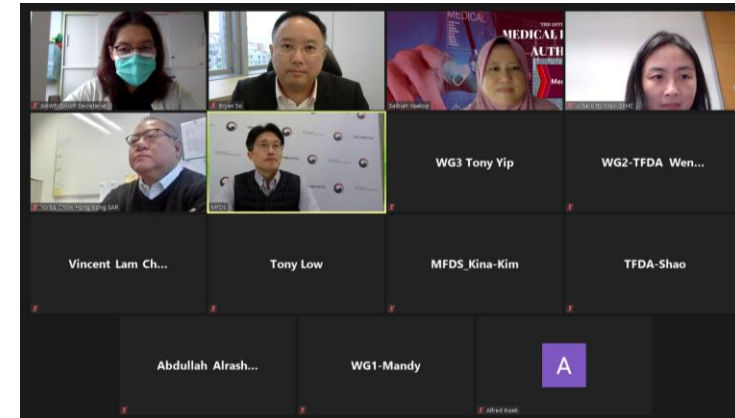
AHWP GHWP Secretariat

Bryan So

MEDICAL
AUTH

Salbiah Yaakop

Li Dai Ki (Li) Yogo DHC

Yu Lai Chow Hong Kong SAR

MFDS

WG3 Tony Yip

WG2-TFDA Wen...

Vincent Lam Ch...

Tony Low

MFDS_Kina-Kim

TFDA-Shao

Abdullah Alrash...

WG1-Mandy

A

Alfred Kwek